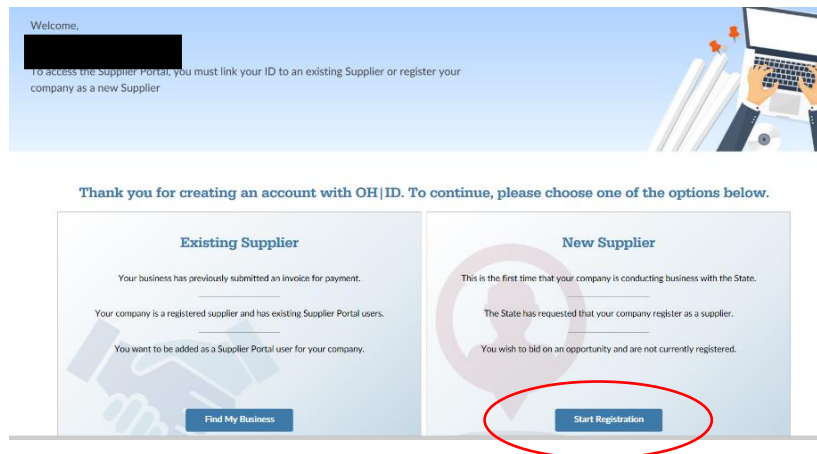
Welcome,

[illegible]

To access the Supplier Portal, you must link your ID to an existing Supplier or register your company as a new Supplier

Thank you for creating an account with OH|ID. To continue, please choose one of the options below.

Existing Supplier

Your business has previously submitted an invoice for payment.

Your company is a registered supplier and has existing Supplier Portal users.

You want to be added as a Supplier Portal user for your company.

Find My Business

New Supplier

This is the first time that your company is conducting business with the State.

The State has requested that your company register as a supplier.

You wish to bid on an opportunity and are not currently registered.

Start Registration